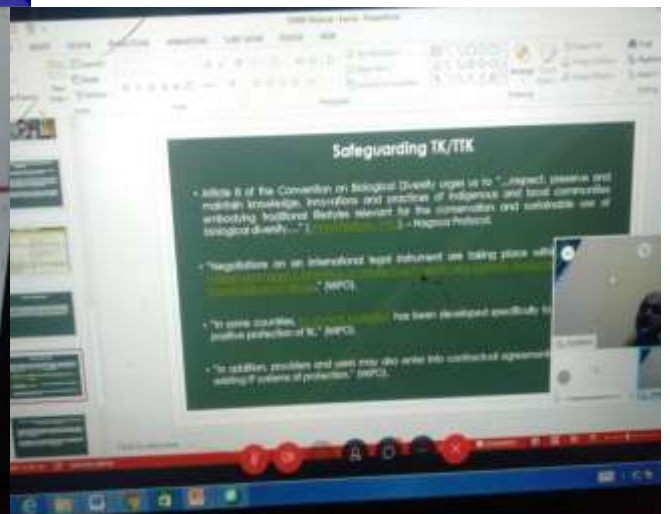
Safeguarding TK/TTK

• Article 8 of the Convention on Biological Diversity urges us to "...respect, preserve and maintain knowledge, innovations and practices of indigenous and local communities embodying traditional lifestyles relevant for the conservation and sustainable use of biological diversity..." ([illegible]) – Nagoya Protocol.

• "Negotiations on an international legal instrument are taking place with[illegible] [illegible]." (WIPO).

• "In some countries, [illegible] has been developed specifically fo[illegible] positive protection of TK." (WIPO).

• "In addition, providers and users may also enter into contractual agreement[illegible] existing IP systems of protection." (WIPO).